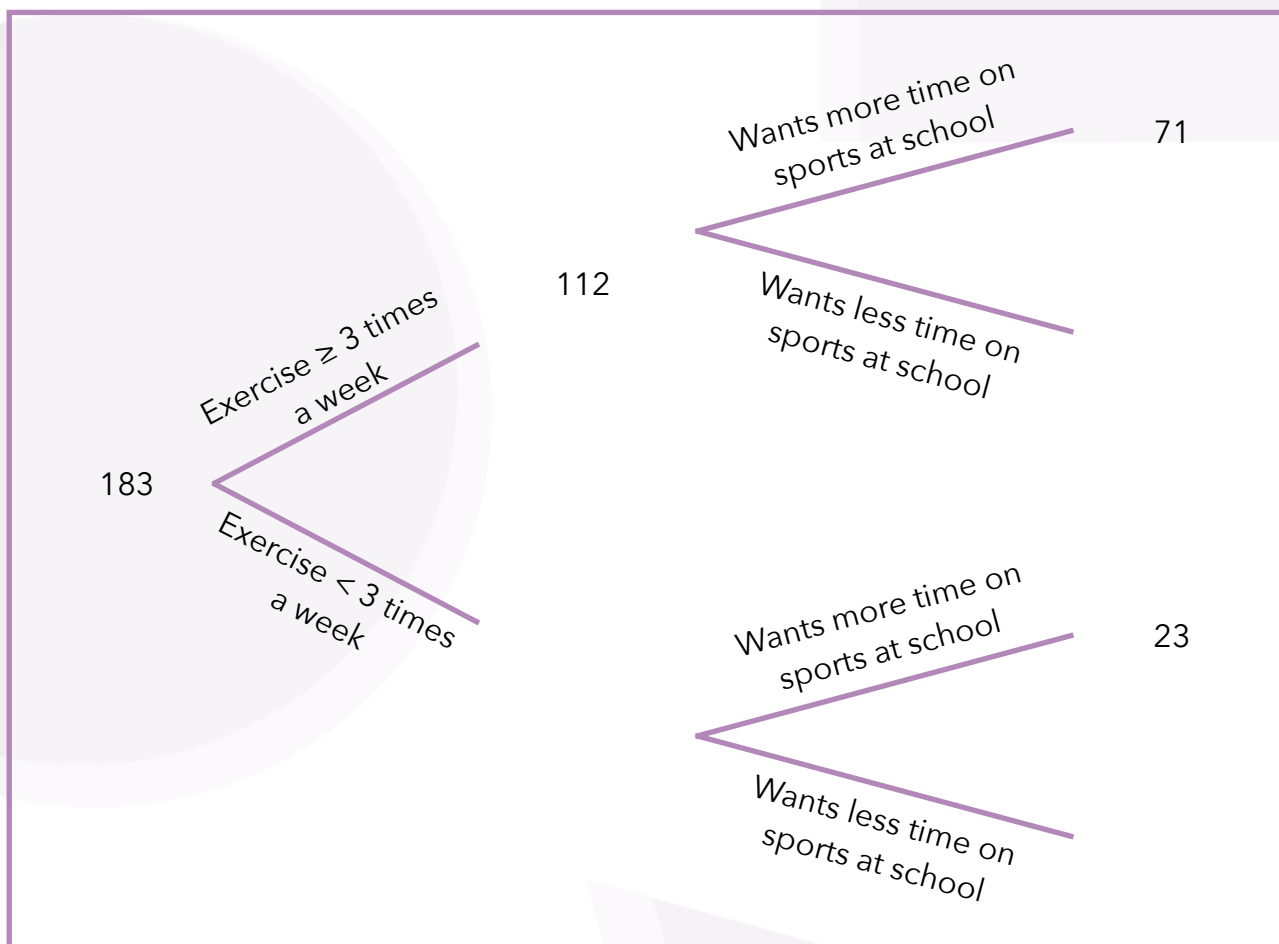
183

Exercise ≥ 3 times a week

Exercise < 3 times a week

112

Wants more time on sports at school

71

Wants less time on sports at school

Wants more time on sports at school

23

Wants less time on sports at school